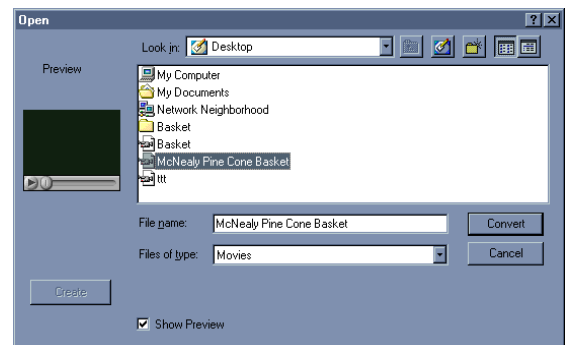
Open
?
Look in: Desktop
Preview
My Computer
My Documents
Network Neighborhood
Basket
Basket
McNealy Pine Cone Basket
ttt
File name: McNealy Pine Cone Basket
Convert
Files of type: Movies
Cancel
Create
Show Preview